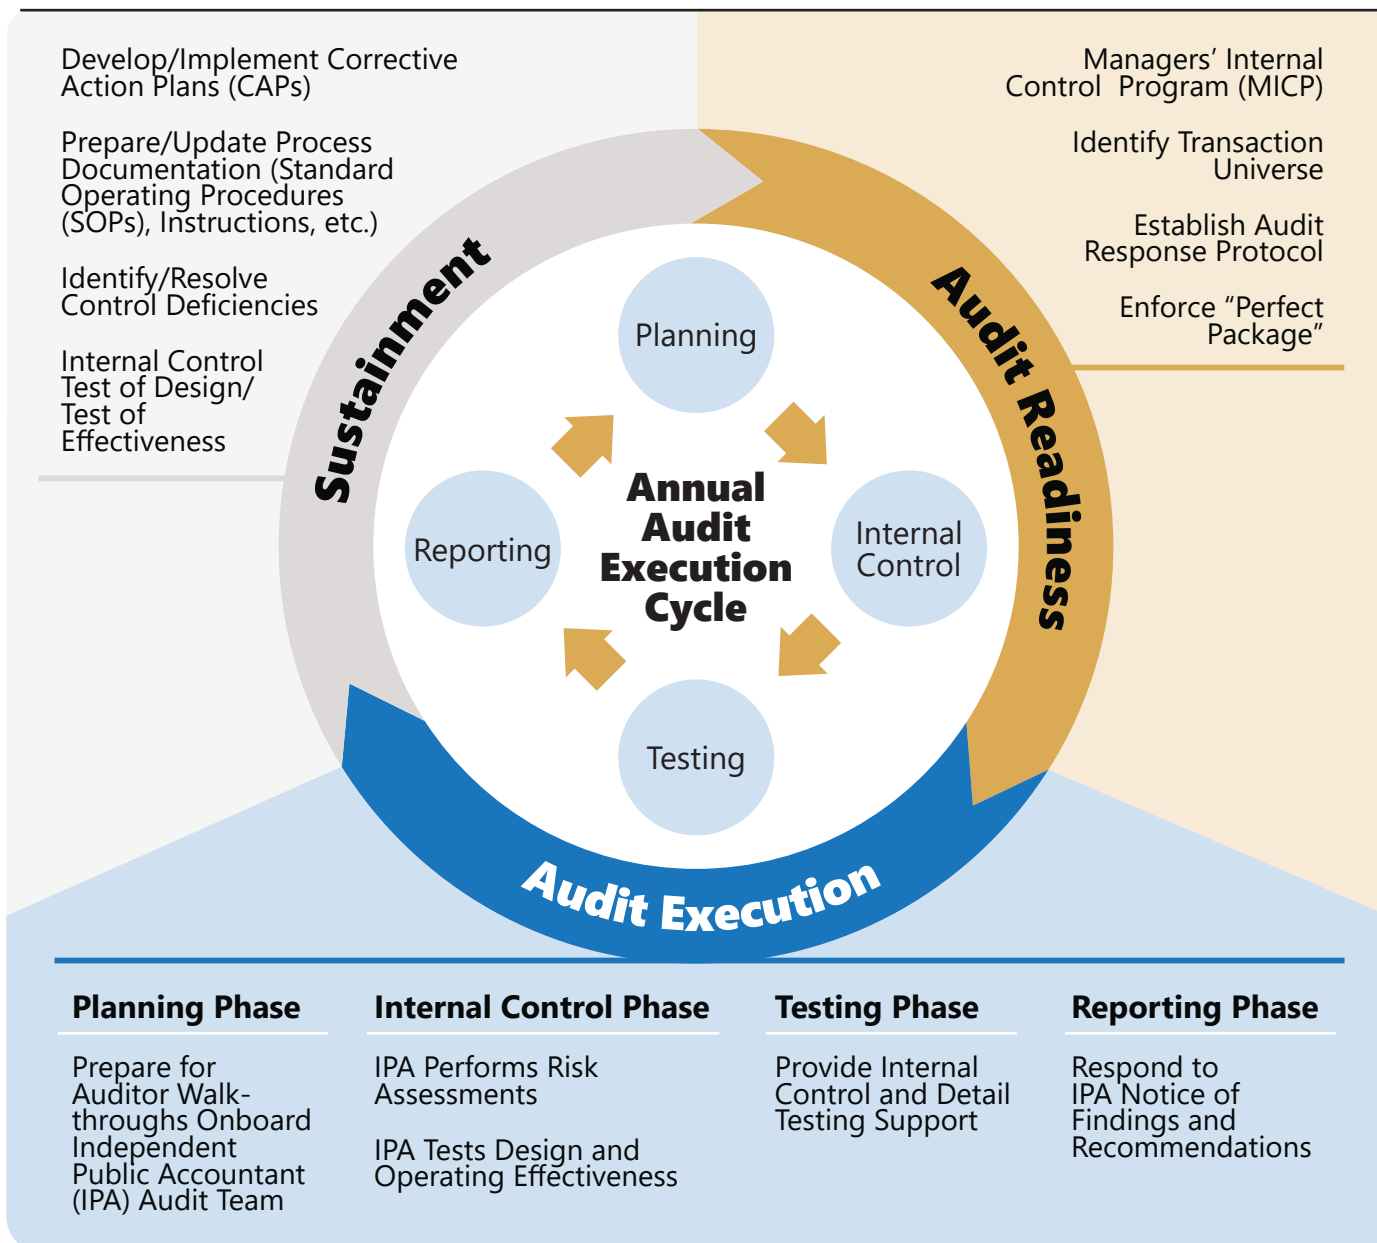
Develop/Implement Corrective Action Plans (CAPs)

Prepare/Update Process Documentation (Standard Operating Procedures (SOPs), Instructions, etc.)

Identify/Resolve Control Deficiencies

Internal Control Test of Design/ Test of Effectiveness

Managers' Internal Control Program (MICP)

Identify Transaction Universe

Establish Audit Response Protocol

Enforce "Perfect Package"

Sustainment

Audit Readiness

Planning

Internal Control

Testing

Reporting

Annual Audit Execution Cycle

Audit Execution

Planning Phase

Prepare for Auditor Walkthroughs Onboard Independent Public Accountant (IPA) Audit Team

Internal Control Phase

IPA Performs Risk Assessments

IPA Tests Design and Operating Effectiveness

Testing Phase

Provide Internal Control and Detail Testing Support

Reporting Phase

Respond to IPA Notice of Findings and Recommendations